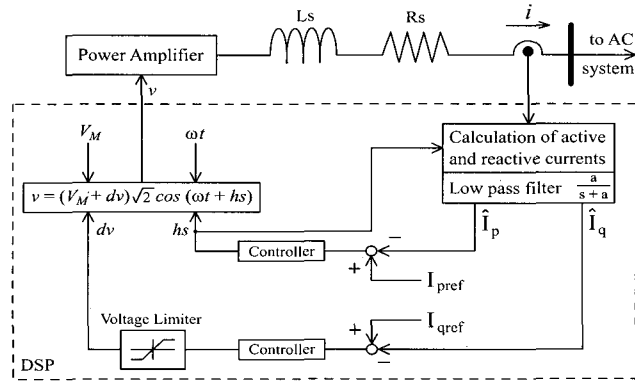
Power Amplifier

Ls

Rs

$i$

to AC system

$v$

$V_M$

$\omega t$

$v = (V_M + dv)\sqrt{2}\cos(\omega t + hs)$

$dv$

$hs$

Calculation of active and reactive currents

Low pass filter $\frac{a}{s+a}$

$\hat{I}_p$

$\hat{I}_q$

Controller

$-$

$+$

$I_{pref}$

Voltage Limiter

Controller

$+$

$I_{qref}$

$-$

DSP